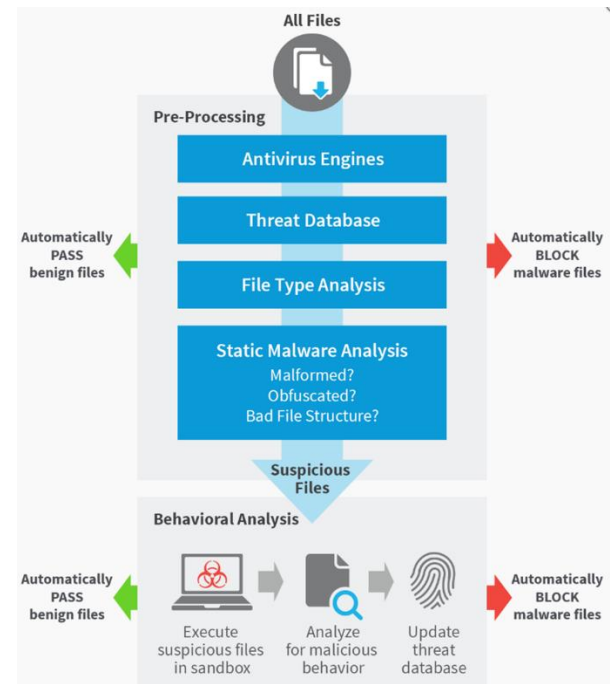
All Files

Pre-Processing

Antivirus Engines

Threat Database

File Type Analysis

Static Malware Analysis
Malformed?
Obfuscated?
Bad File Structure?

Automatically PASS benign files

Automatically BLOCK malware files

Suspicious Files

Behavioral Analysis

Automatically PASS benign files

Execute suspicious files in sandbox

Analyze for malicious behavior

Update threat database

Automatically BLOCK malware files